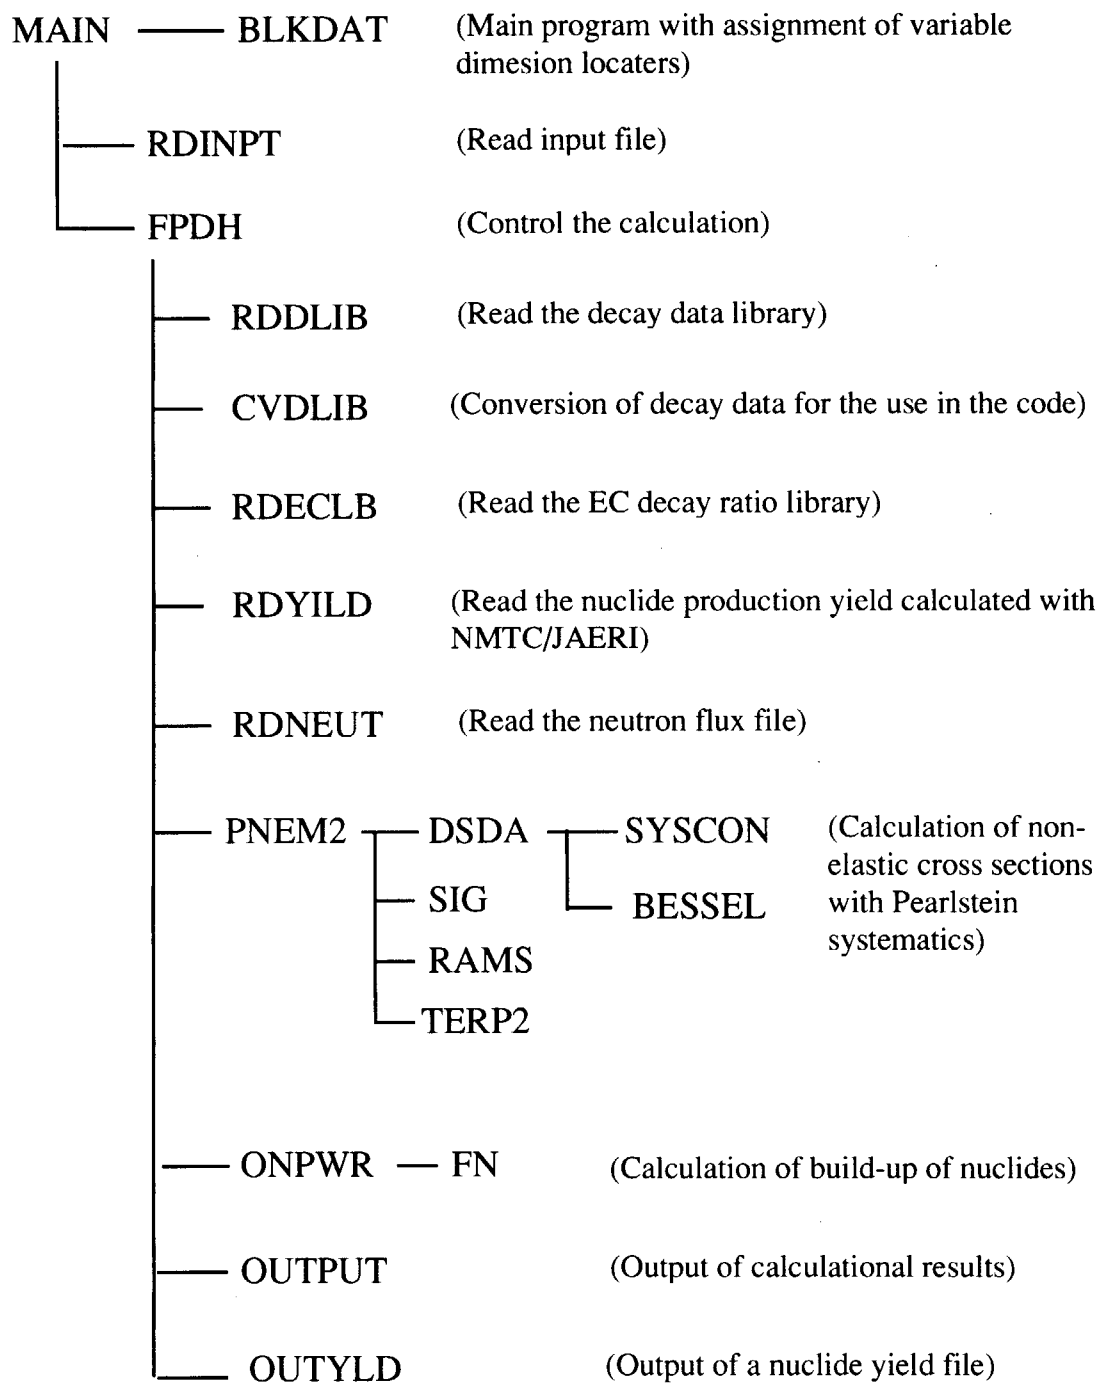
MAIN — BLKDAT (Main program with assignment of variable dimesion locaters)

— RDINPT (Read input file)

— FPDH (Control the calculation)

— RDDLIB (Read the decay data library)

— CVDLIB (Conversion of decay data for the use in the code)

— RDECLB (Read the EC decay ratio library)

— RDYILD (Read the nuclide production yield calculated with NMTC/JAERI)

— RDNEUT (Read the neutron flux file)

— PNEM2 — DSDA — SYSCON (Calculation of nonelastic cross sections with Pearlstein systematics)

— SIG — BESSEL

— RAMS

— TERP2

— ONPWR — FN (Calculation of build-up of nuclides)

— OUTPUT (Output of calculational results)

— OUTYLD (Output of a nuclide yield file)